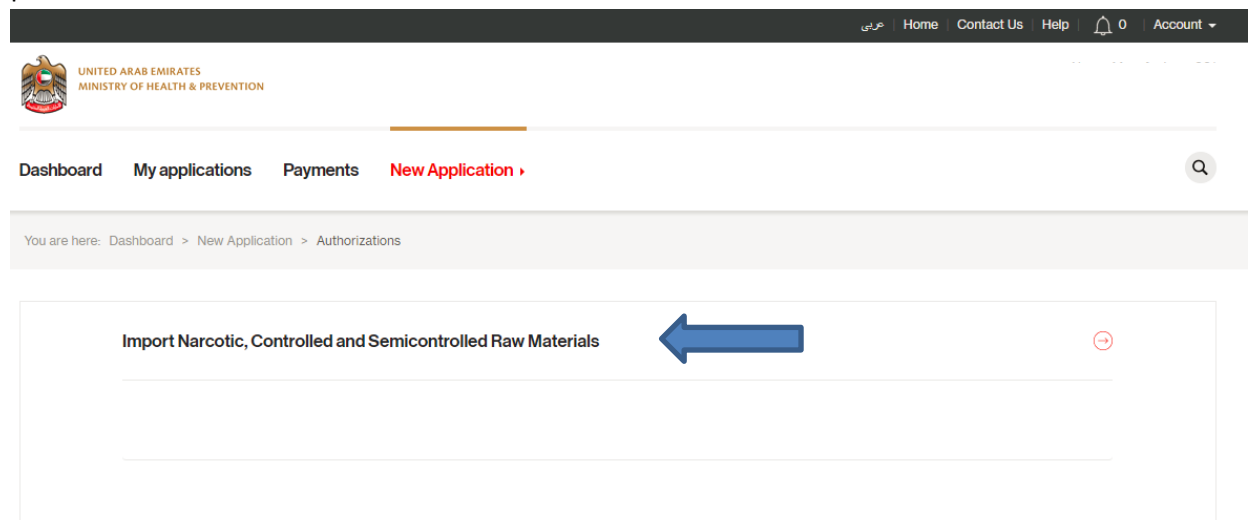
عربي | Home | Contact Us | Help | 0 | Account

UNITED ARAB EMIRATES
MINISTRY OF HEALTH & PREVENTION

Dashboard My applications Payments New Application

You are here: Dashboard > New Application > Authorizations

Import Narcotic, Controlled and Semicontrolled Raw Materials